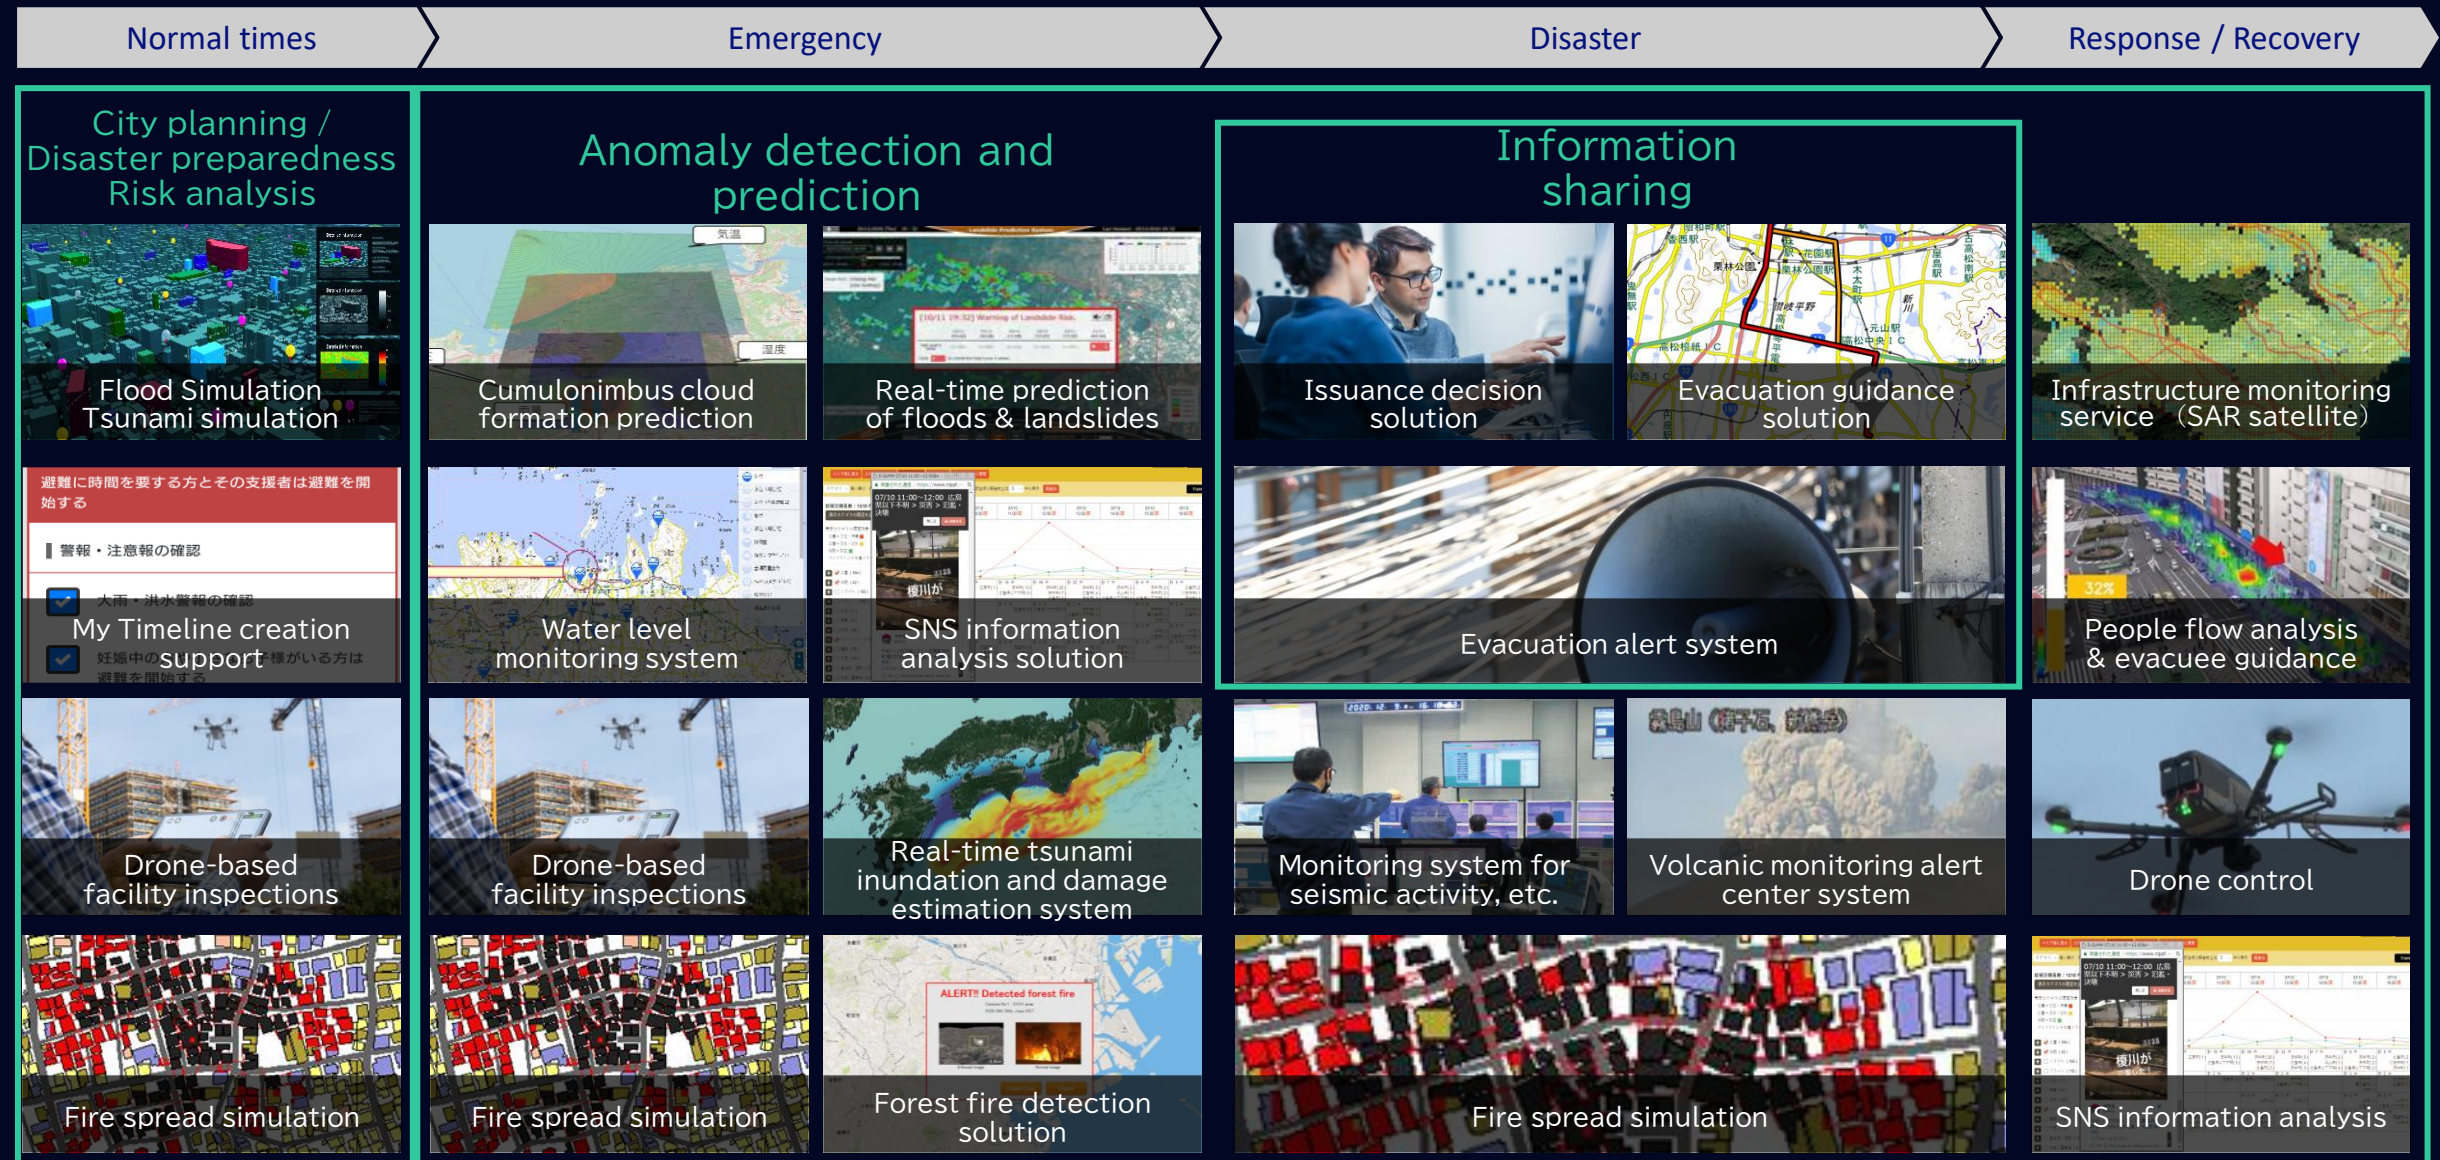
Normal times | Emergency | Disaster | Response / Recovery

City planning / Disaster preparedness Risk analysis

Anomaly detection and prediction

Information sharing

Flood Simulation
Tsunami simulation

Cumulonimbus cloud formation prediction

Real-time prediction of floods & landslides

Issuance decision solution

Evacuation guidance solution

Infrastructure monitoring service (SAR satellite)

避難に時間を要する方とその支援者は避難を開始する

警報・注意報の確認

大雨・洪水警報の確認

妊娠中の 様がいる方は 避難を開始する

My Timeline creation support

Water level monitoring system

SNS information analysis solution

Evacuation alert system

People flow analysis & evacuee guidance

Drone-based facility inspections

Drone-based facility inspections

Real-time tsunami inundation and damage estimation system

Monitoring system for seismic activity, etc.

Volcanic monitoring alert center system

Drone control

Fire spread simulation

Fire spread simulation

ALERT!! Detected forest fire

Forest fire detection solution

Fire spread simulation

SNS information analysis